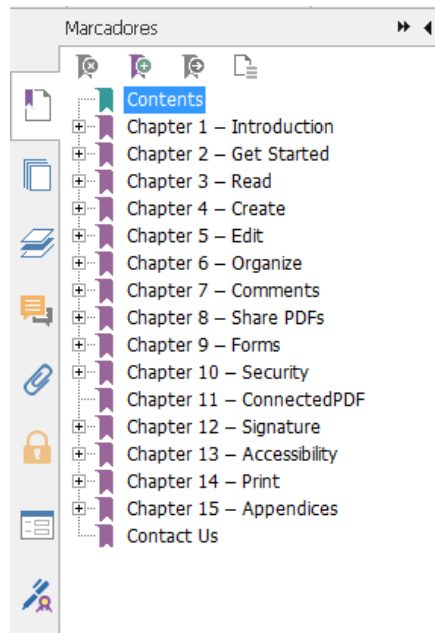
Marcadores

Contents
Chapter 1 – Introduction
Chapter 2 – Get Started
Chapter 3 – Read
Chapter 4 – Create
Chapter 5 – Edit
Chapter 6 – Organize
Chapter 7 – Comments
Chapter 8 – Share PDFs
Chapter 9 – Forms
Chapter 10 – Security
Chapter 11 – ConnectedPDF
Chapter 12 – Signature
Chapter 13 – Accessibility
Chapter 14 – Print
Chapter 15 – Appendices
Contact Us